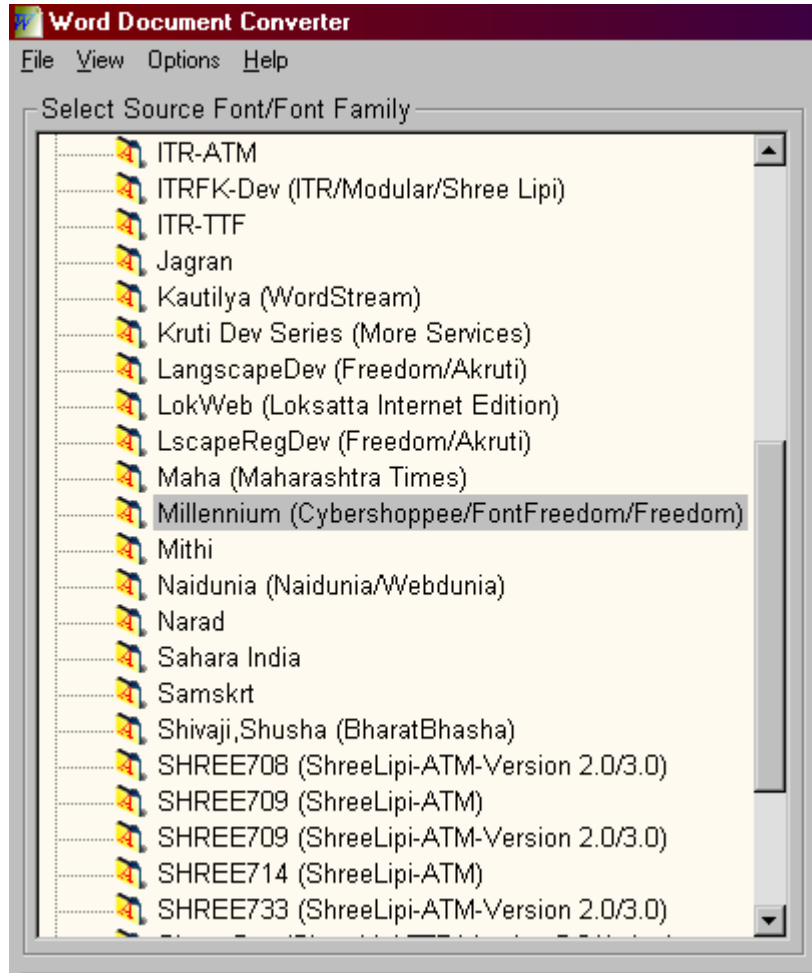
Word Document Converter

File View Options Help

Select Source Font/Font Family

ITR-ATM
ITRFK-Dev (ITR/Modular/Shree Lipi)
ITR-TTF
Jagran
Kautilya (WordStream)
Kruti Dev Series (More Services)
LangscapeDev (Freedom/Akruti)
LokWeb (Loksatta Internet Edition)
LscapeRegDev (Freedom/Akruti)
Maha (Maharashtra Times)
Millennium (Cybershoppee/FontFreedom/Freedom)
Mithi
Naidunia (Naidunia/Webdunia)
Narad
Sahara India
Samskrt
Shivaji,Shusha (BharatBhasha)
SHREE708 (ShreeLipi-ATM-Version 2.0/3.0)
SHREE709 (ShreeLipi-ATM)
SHREE709 (ShreeLipi-ATM-Version 2.0/3.0)
SHREE714 (ShreeLipi-ATM)
SHREE733 (ShreeLipi-ATM-Version 2.0/3.0)
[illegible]